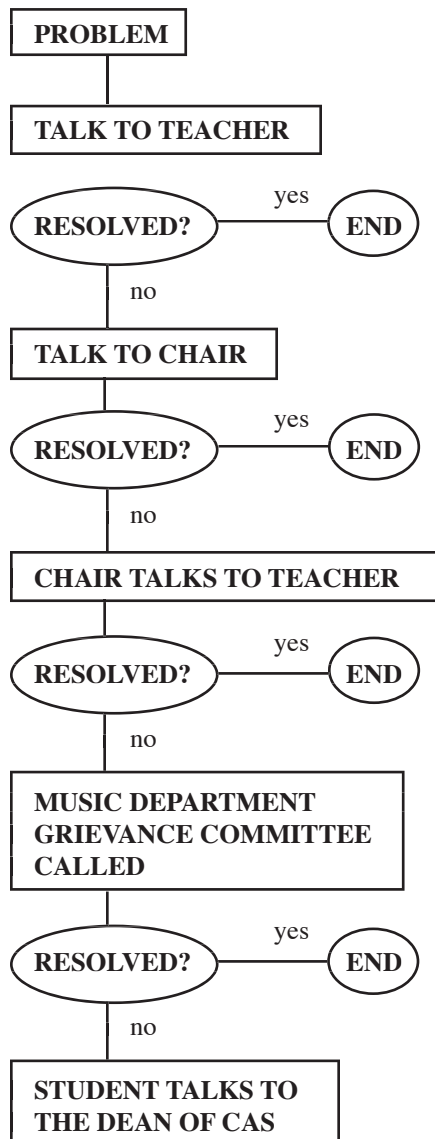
PROBLEM

TALK TO TEACHER

RESOLVED?

yes

END

no

TALK TO CHAIR

RESOLVED?

yes

END

no

CHAIR TALKS TO TEACHER

RESOLVED?

yes

END

no

MUSIC DEPARTMENT GRIEVANCE COMMITTEE CALLED

RESOLVED?

yes

END

no

STUDENT TALKS TO THE DEAN OF CAS